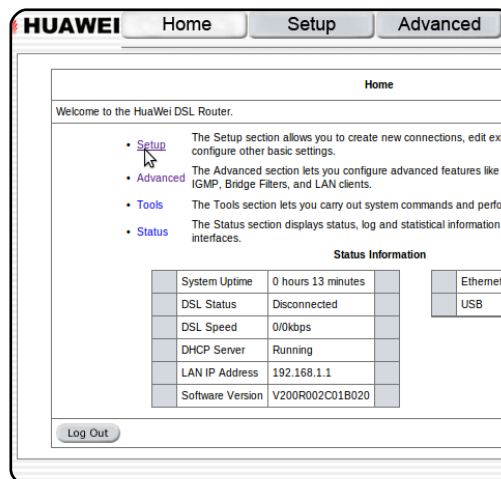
HUAWEI Home Setup Advanced

Home

Welcome to the HuaWei DSL Router.

• Setup The Setup section allows you to create new connections, edit ex configure other basic settings.

• Advanced The Advanced section lets you configure advanced features like IGMP, Bridge Filters, and LAN clients.

• Tools The Tools section lets you carry out system commands and perfo

• Status The Status section displays status, log and statistical information interfaces.

Status Information

| | | | |
|---|---|---|---|
| | System Uptime | 0 hours 13 minutes | |
| | DSL Status | Disconnected | |
| | DSL Speed | 0/0kbps | |
| | DHCP Server | Running | |
| | LAN IP Address | 192.168.1.1 | |
| | Software Version | V200R002C01B020 | |

| | |
|---|---|
| | Ethernet |
| | USB |

Log Out